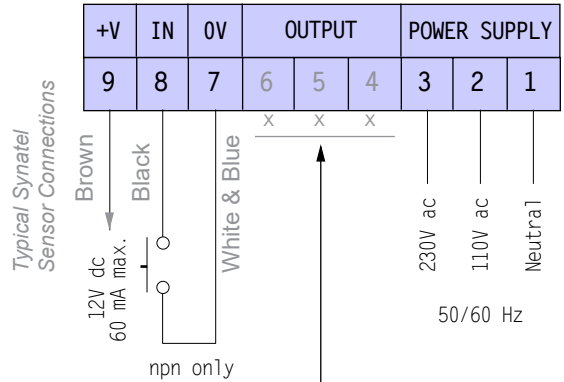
| +V | IN | 0V | OUTPUT | | | POWER SUPPLY | | |
|---|---|---|---|---|---|---|---|---|
| 9 | 8 | 7 | 6 | 5 | 4 | 3 | 2 | 1 |

x x x

Typical Synatel Sensor Connections

Brown

Black

White & Blue

12V dc 60 mA max.

npn only

230V ac

110V ac

Neutral

50/60 Hz